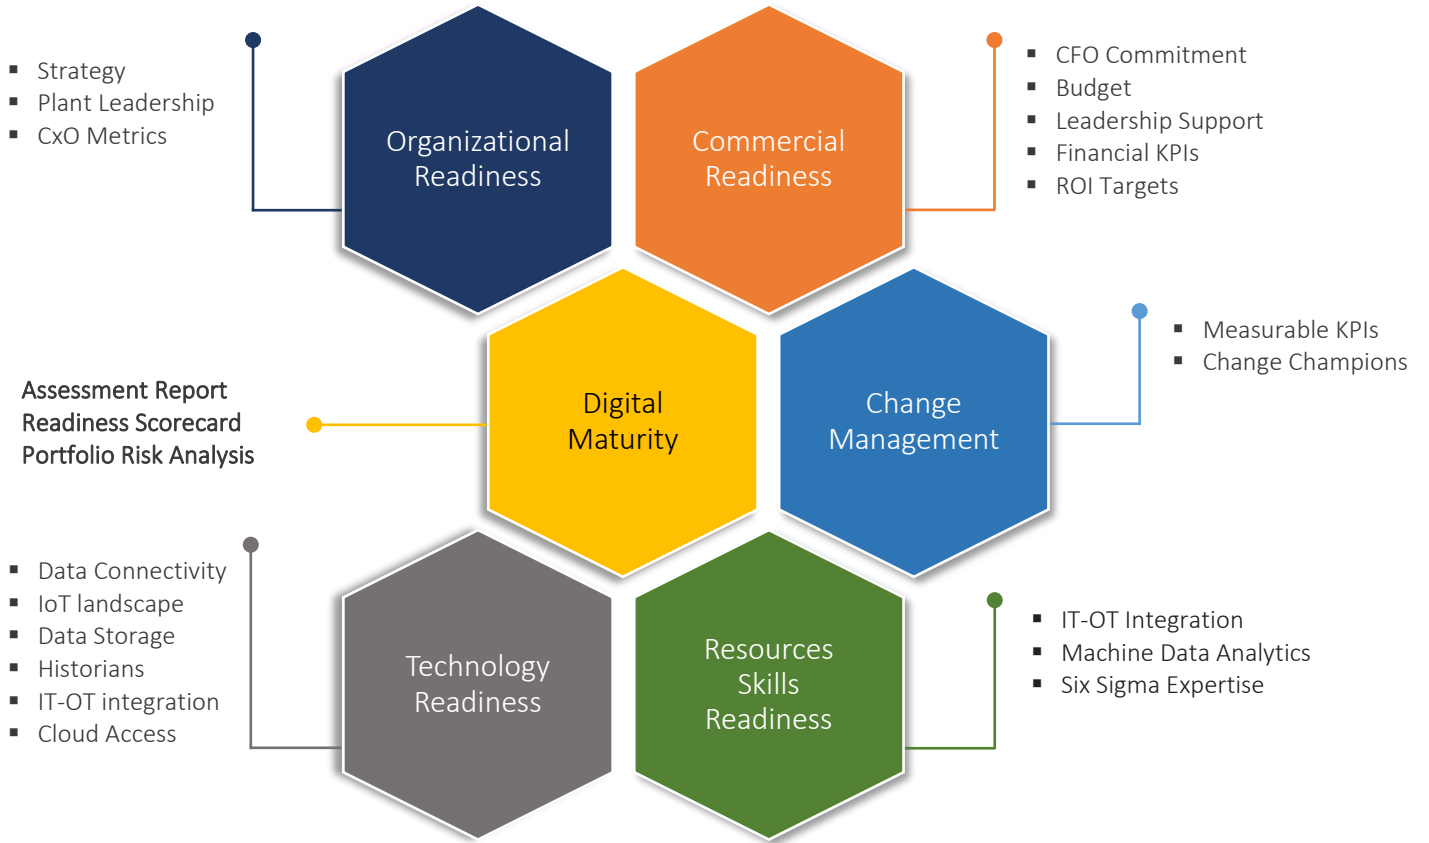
- Strategy
- Plant Leadership
- CxO Metrics

Organizational Readiness

Commercial Readiness

- CFO Commitment
- Budget
- Leadership Support
- Financial KPIs
- ROI Targets

Assessment Report
Readiness Scorecard
Portfolio Risk Analysis

Digital Maturity

Change Management

- Measurable KPIs
- Change Champions

- Data Connectivity
- IoT landscape
- Data Storage
- Historians
- IT-OT integration
- Cloud Access

Technology Readiness

Resources Skills Readiness

- IT-OT Integration
- Machine Data Analytics
- Six Sigma Expertise